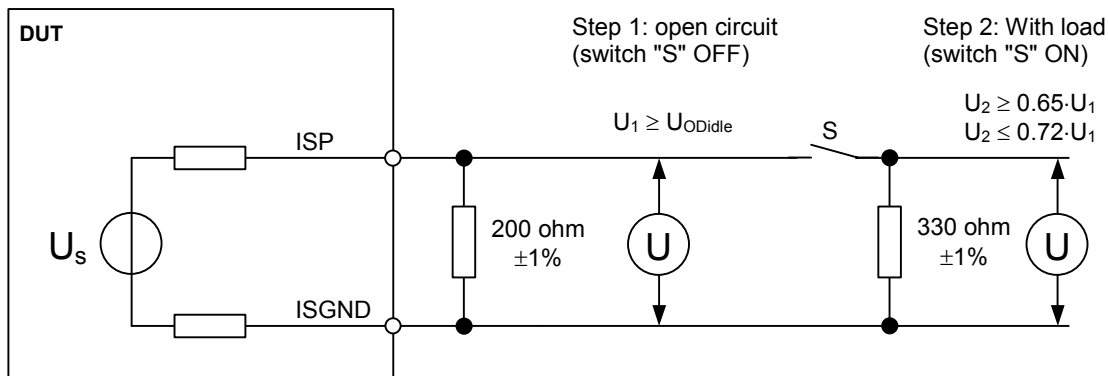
DUT

Step 1: open circuit (switch "S" OFF)

Step 2: With load (switch "S" ON)

$U_1 \geq U_{ODidle}$

$U_2 \geq 0.65 \cdot U_1$
$U_2 \leq 0.72 \cdot U_1$

S

ISP

$U_s$

200 ohm $\pm 1\%$

U

330 ohm $\pm 1\%$

U

ISGND